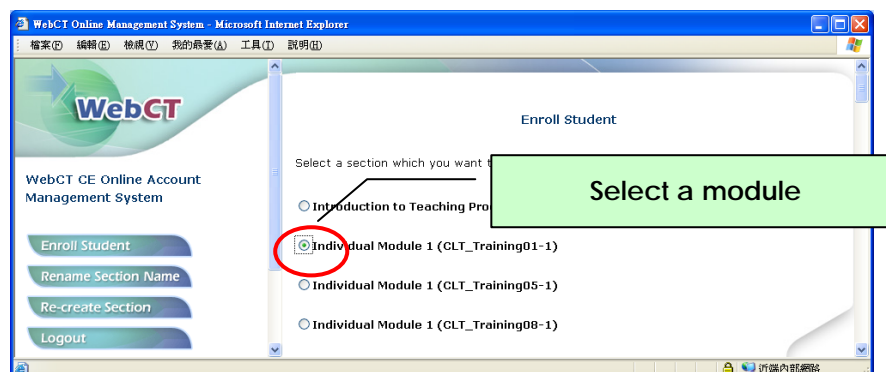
WebCT Online Management System - Microsoft Internet Explorer

檔案(F) 編輯(E) 檢視(V) 我的最愛(A) 工具(T) 說明(H)

WebCT

WebCT CE Online Account Management System

Enroll Student

Rename Section Name

Re-create Section

Logout

Enroll Student

Select a section which you want t

Select a module

Introduction to Teaching Pro

Individual Module 1 (CLT_Training01-1)

Individual Module 1 (CLT_Training05-1)

Individual Module 1 (CLT_Training08-1)

近端內部網路